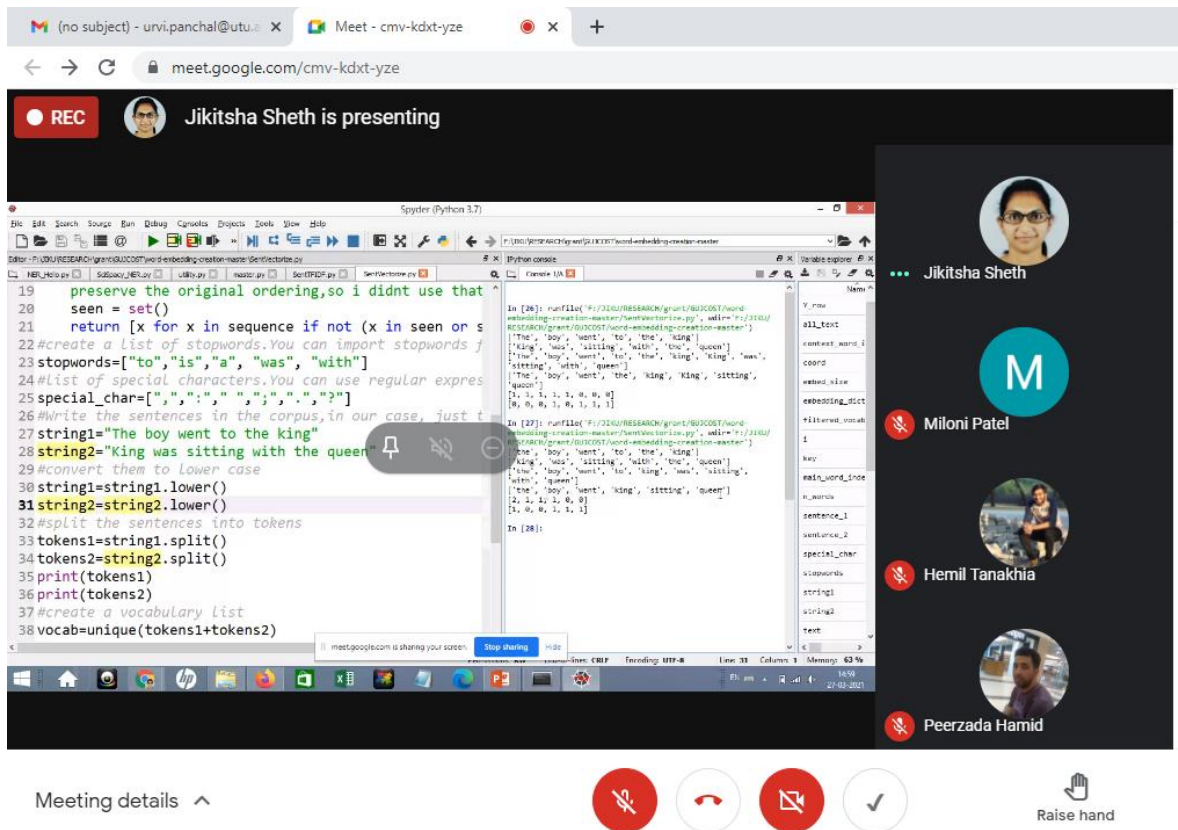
(no subject) - urvi.panchal@utu.a ×
Meet - cmv-kdxt-yze ×
+
meet.google.com/cmv-kdxt-yze

REC
Jikitsha Sheth is presenting

Spyder (Python 3.7)
File Edit Search Source Run Debug Consoles Projects Tools View Help
F:\JIKU\RESEARCH\grant\GUJCOST\word-embedding-creation-master
Editor - F:\JIKU\RESEARCH\grant\GUJCOST\word-embedding-creation-master\SentVectorize.py
NER_Help.py SotSpacy_NER.py Utility.py master.py SentTFIDF.py SentVectorize.py

19 preserve the original ordering,so i didnt use that
20 seen = set()
21 return [x for x in sequence if not (x in seen or s
22 #create a list of stopwords.You can import stopwords f
23 stopwords=["to","is","a", "was", "with"]
24 #list of special characters.You can use regular expres
25 special_char=[",",":"," ",";",".","?"]
26 #Write the sentences in the corpus,in our case, just t
27 string1="The boy went to the king"
28 string2="King was sitting with the queen"
29 #convert them to lower case
30 string1=string1.lower()
31 string2=string2.lower()
32 #split the sentences into tokens
33 tokens1=string1.split()
34 tokens2=string2.split()
35 print(tokens1)
36 print(tokens2)
37 #create a vocabulary list
38 vocab=unique(tokens1+tokens2)

IPython console
Console 1/A

In [26]: runfile('F:/JIKU/RESEARCH/grant/GUJCOST/word-embedding-creation-master/SentVectorize.py', wdir='F:/JIKU/RESEARCH/grant/GUJCOST/word-embedding-creation-master')
['The', 'boy', 'went', 'to', 'the', 'king']
['King', 'was', 'sitting', 'with', 'the', 'queen']
['the', 'boy', 'went', 'to', 'the', 'king', 'King', 'was', 'sitting', 'with', 'queen']
['The', 'boy', 'went', 'the', 'king', 'King', 'sitting', 'queen']
[1, 1, 1, 1, 1, 0, 0, 0]
[0, 0, 0, 1, 0, 1, 1, 1]

In [27]: runfile('F:/JIKU/RESEARCH/grant/GUJCOST/word-embedding-creation-master/SentVectorize.py', wdir='F:/JIKU/RESEARCH/grant/GUJCOST/word-embedding-creation-master')
['the', 'boy', 'went', 'to', 'the', 'king']
['king', 'was', 'sitting', 'with', 'the', 'queen']
['the', 'boy', 'went', 'to', 'king', 'was', 'sitting', 'with', 'queen']
['the', 'boy', 'went', 'king', 'sitting', 'queen']
[2, 1, 1, 1, 0, 0]
[1, 0, 0, 1, 1, 1]

In [28]:

Variable explorer
Name
V_raw
all_text
context_word_i
coord
embed_size
embedding_dict
filtered_vocab
i
key
main_word_inde
n_words
sentence_1
sentence_2
special_char
stopwords
string1
string2
text

meet.google.com is sharing your screen. Stop sharing Hide
Permissions: RW End-of-lines: CRLF Encoding: UTF-8 Line: 31 Column: 1 Memory: 63 %
14:59
27-03-2021

Jikitsha Sheth
Miloni Patel
Hemil Tanakhia
Peerzada Hamid

Meeting details
Raise hand